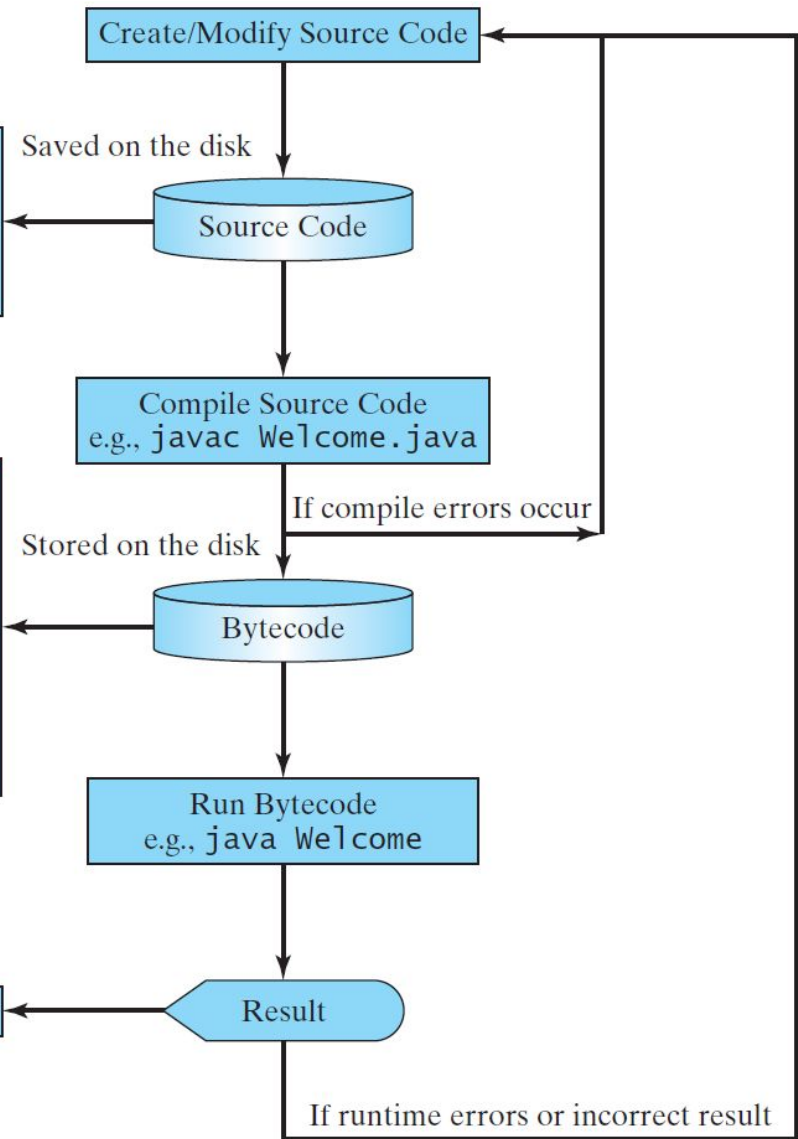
Create/Modify Source Code

Saved on the disk

Source Code

Compile Source Code
e.g., javac Welcome.java

If compile errors occur

Stored on the disk

Bytecode

Run Bytecode
e.g., java Welcome

Result

If runtime errors or incorrect result